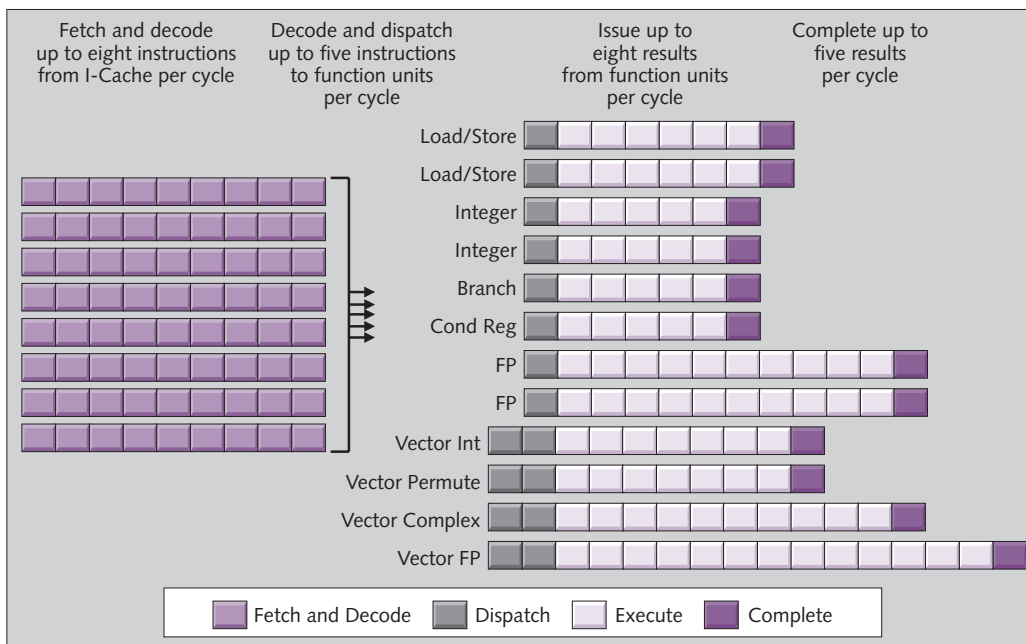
Fetch and decode up to eight instructions from I-Cache per cycle

Decode and dispatch up to five instructions to function units per cycle

Issue up to eight results from function units per cycle

Complete up to five results per cycle

Load/Store
Load/Store
Integer
Integer
Branch
Cond Reg
FP
FP
Vector Int
Vector Permute
Vector Complex
Vector FP

Fetch and Decode
Dispatch
Execute
Complete